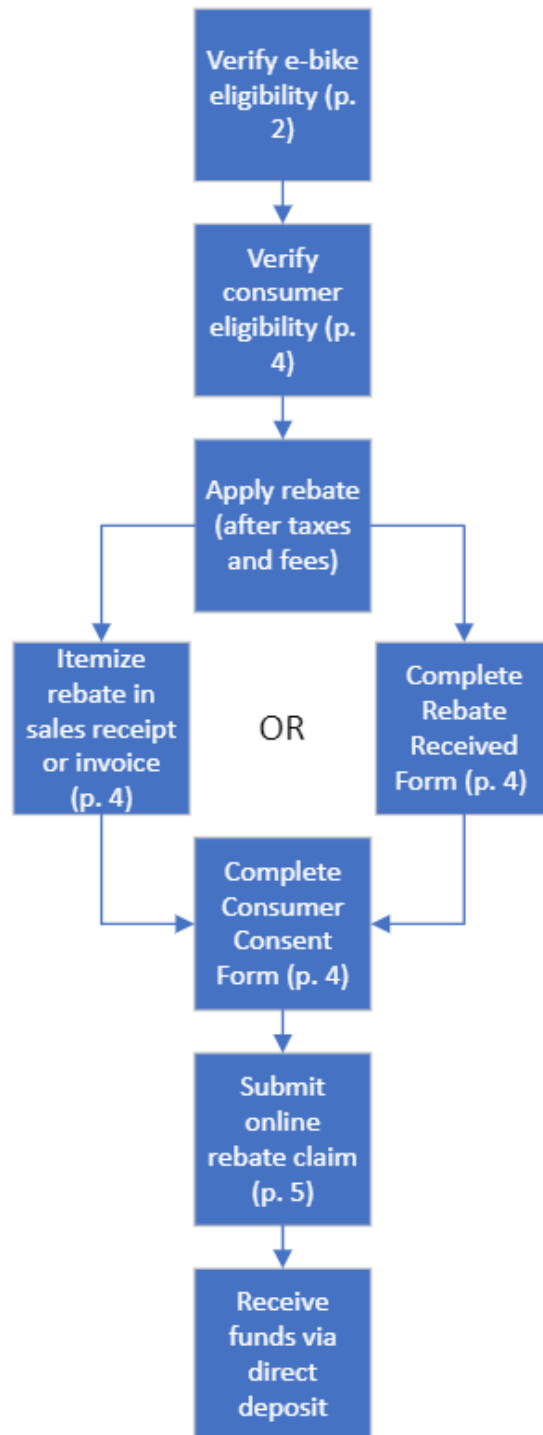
Verify e-bike eligibility (p. 2)

Verify consumer eligibility (p. 4)

Apply rebate (after taxes and fees)

Itemize rebate in sales receipt or invoice (p. 4)

OR

Complete Rebate Received Form (p. 4)

Complete Consumer Consent Form (p. 4)

Submit online rebate claim (p. 5)

Receive funds via direct deposit